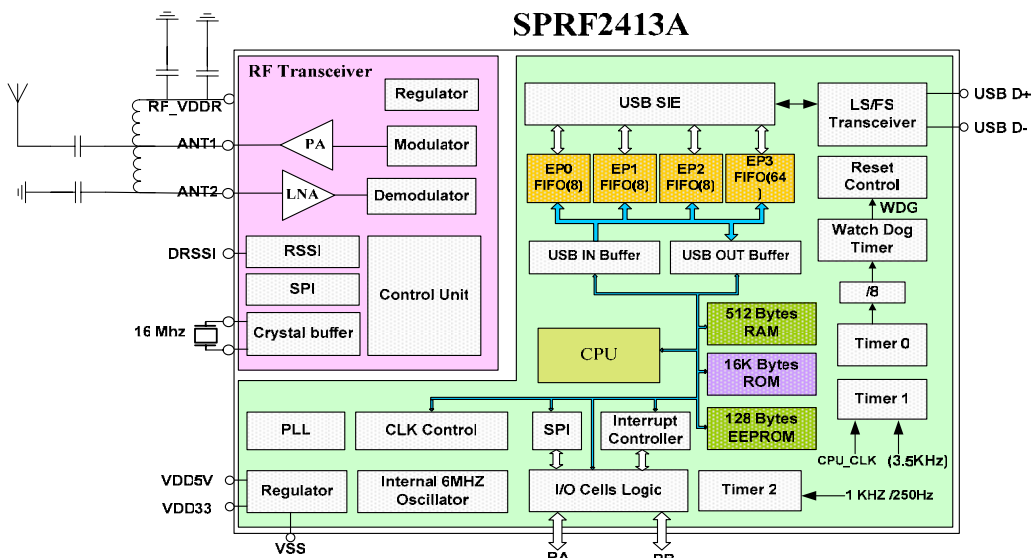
SPRF2413A

RF Transceiver

RF_VDDR

Regulator

ANT1

PA

Modulator

ANT2

LNA

Demodulator

DRSSI

RSSI

SPI

Control Unit

16 Mhz

Crystal buffer

USB SIE

LS/FS Transceiver

USB D+

USB D-

EP0 FIFO(8)

EP1 FIFO(8)

EP2 FIFO(8)

EP3 FIFO(64 )

Reset Control

WDG

Watch Dog Timer

USB IN Buffer

USB OUT Buffer

/8

512 Bytes RAM

CPU

Timer 0

16K Bytes ROM

Timer 1

PLL

CLK Control

SPI

Interrupt Controller

128 Bytes EEPROM

CPU_CLK

(3.5KHz)

VDD5V

VDD33

Regulator

Internal 6MHZ Oscillator

I/O Cells Logic

Timer 2

1 KHZ /250Hz

VSS

PA

PB